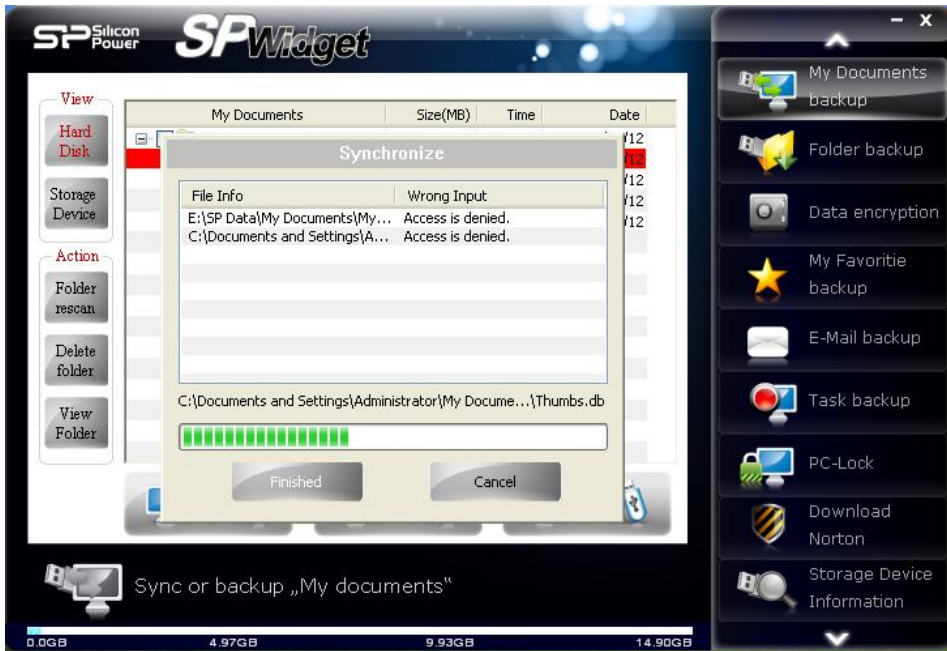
SP Silicon Power SP Widget

View
Hard Disk
Storage Device
Action
Folder rescan
Delete folder
View Folder

| My Documents | Size(MB) | Time | Date |
|---|---|---|---|

Synchronize

| File Info | Wrong Input |
|---|---|
| E:\SP Data\My Documents\My... | Access is denied. |
| C:\Documents and Settings\A... | Access is denied. |

C:\Documents and Settings\Administrator\My Docume...\Thumbs.db

Finished
Cancel

Sync or backup „My documents“

0.0GB 4.97GB 9.93GB 14.90GB

My Documents backup
Folder backup
Data encryption
My Favoritie backup
E-Mail backup
Task backup
PC-Lock
Download Norton
Storage Device Information